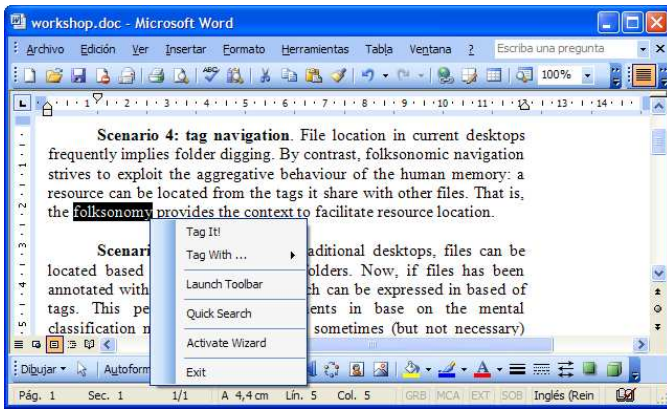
workshop.doc - Microsoft Word

Archivo Edición Ver Insertar Formato Herramientas Tabla Ventana ? Escriba una pregunta

100%

Scenario 4: tag navigation. File location in current desktops frequently implies folder digging. By contrast, folksonomic navigation strives to exploit the aggregative behaviour of the human memory: a resource can be located from the tags it share with other files. That is, the folksonomy provides the context to facilitate resource location.

Scenari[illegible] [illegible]aditional desktops, files can be located based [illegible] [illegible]olders. Now, if files has been annotated with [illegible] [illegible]h can be expressed in based of tags. This pe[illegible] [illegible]ents in base on the mental classification n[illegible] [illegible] sometimes (but not necessary)

Tag It!
Tag With ...
Launch Toolbar
Quick Search
Activate Wizard
Exit

Dibujar Autoform

Pág. 1 Sec. 1 1/1 A 4,4 cm Lín. 5 Col. 5 GRB MCA EXT SOB Inglés (Rein